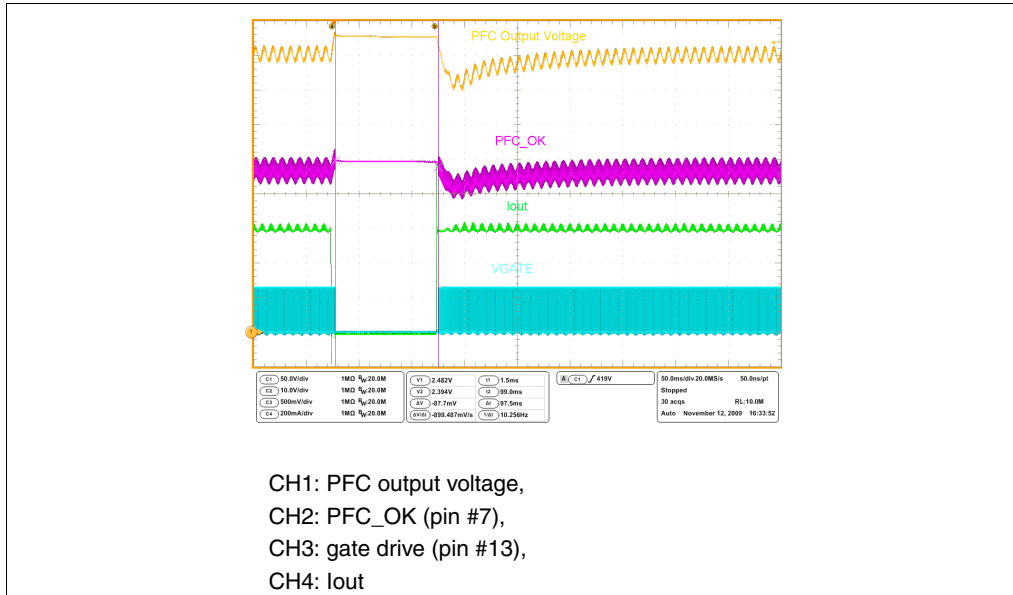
PFC Output Voltage

PFC_OK

Iout

VGATE

C1 50.0V/div 1MΩ $B_W$:20.0M
C2 10.0V/div 1MΩ $B_W$:20.0M
C3 500mV/div 1MΩ $B_W$:20.0M
C4 200mA/div 1MΩ $B_W$:20.0M

V1 2.482V
V2 2.394V
ΔV -87.7mV
ΔV/Δt -899.487mV/s

t1 1.5ms
t2 99.0ms
Δt 97.5ms
1/Δt 10.256Hz

A C1 419V

50.0ms/div 20.0MS/s 50.0ns/pt
Stopped
30 acqs RL:10.0M
Auto November 12, 2009 16:33:52

CH1: PFC output voltage,
CH2: PFC_OK (pin #7),
CH3: gate drive (pin #13),
CH4: Iout